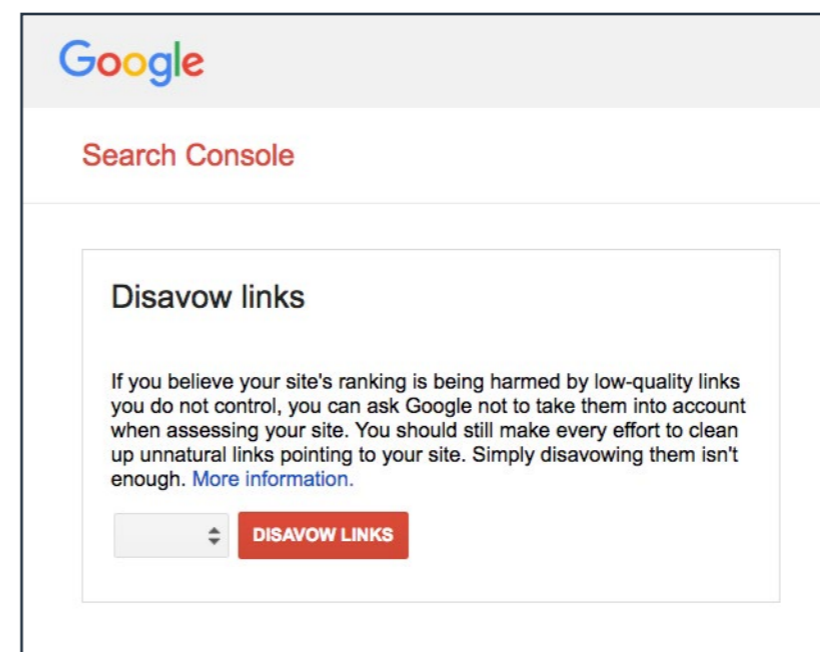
Google

Search Console

Disavow links

If you believe your site's ranking is being harmed by low-quality links you do not control, you can ask Google not to take them into account when assessing your site. You should still make every effort to clean up unnatural links pointing to your site. Simply disavowing them isn't enough. More information.

DISAVOW LINKS